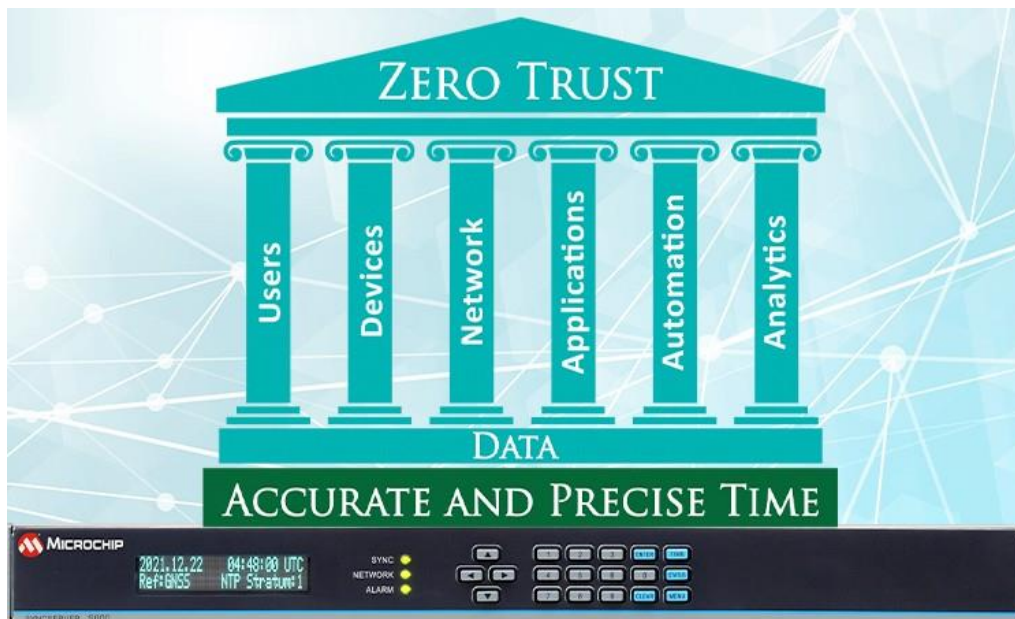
ZERO TRUST

Users

Devices

Network

Applications

Automation

Analytics

DATA

ACCURATE AND PRECISE TIME

MICROCHIP

2021.12.22 04:48:00 UTC
Ref:GNSS NTP Stratum:1

SYNC
NETWORK
ALARM

1 2 3 ENTER TIME
4 5 6 0 STATUS
7 8 9 CLEAR MENU

SYNCSERVER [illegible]